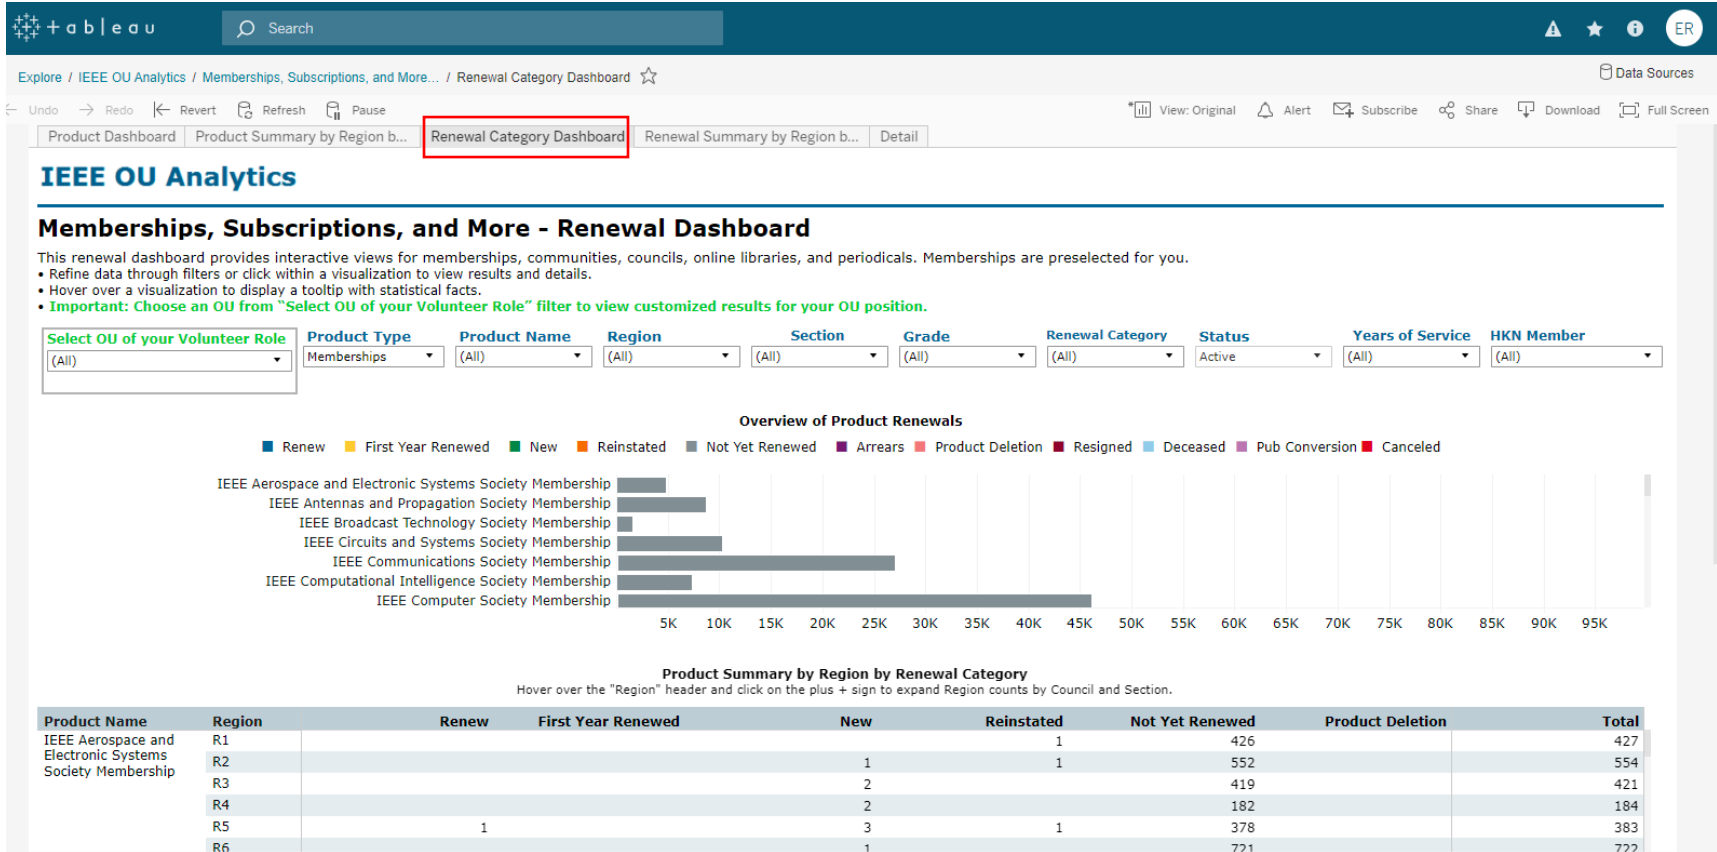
+ a b | e a u Search ER

Explore / IEEE OU Analytics / Memberships, Subscriptions, and More... / Renewal Category Dashboard

Data Sources

Undo Redo Revert Refresh Pause

View: Original Alert Subscribe Share Download Full Screen

Product Dashboard | Product Summary by Region b... | Renewal Category Dashboard | Renewal Summary by Region b... | Detail

IEEE OU Analytics

Memberships, Subscriptions, and More - Renewal Dashboard

This renewal dashboard provides interactive views for memberships, communities, councils, online libraries, and periodicals. Memberships are preselected for you.
• Refine data through filters or click within a visualization to view results and details.
• Hover over a visualization to display a tooltip with statistical facts.
• Important: Choose an OU from "Select OU of your Volunteer Role" filter to view customized results for your OU position.

Select OU of your Volunteer Role (All)
Product Type Memberships
Product Name (All)
Region (All)
Section (All)
Grade (All)
Renewal Category (All)
Status Active
Years of Service (All)
HKN Member (All)

Overview of Product Renewals

Renew First Year Renewed New Reinstated Not Yet Renewed Arrears Product Deletion Resigned Deceased Pub Conversion Canceled

IEEE Aerospace and Electronic Systems Society Membership
IEEE Antennas and Propagation Society Membership
IEEE Broadcast Technology Society Membership
IEEE Circuits and Systems Society Membership
IEEE Communications Society Membership
IEEE Computational Intelligence Society Membership
IEEE Computer Society Membership

5K 10K 15K 20K 25K 30K 35K 40K 45K 50K 55K 60K 65K 70K 75K 80K 85K 90K 95K

Product Summary by Region by Renewal Category
Hover over the "Region" header and click on the plus + sign to expand Region counts by Council and Section.

| Product Name | Region | Renew | First Year Renewed | New | Reinstated | Not Yet Renewed | Product Deletion | Total |
|---|---|---|---|---|---|---|---|---|
| IEEE Aerospace and Electronic Systems Society Membership | R1 | | | | 1 | 426 | | 427 |
| | R2 | | | 1 | 1 | 552 | | 554 |
| | R3 | | | 2 | | 419 | | 421 |
| | R4 | | | 2 | | 182 | | 184 |
| | R5 | 1 | | 3 | 1 | 378 | | 383 |
| | R6 | | | 1 | | 721 | | 722 |